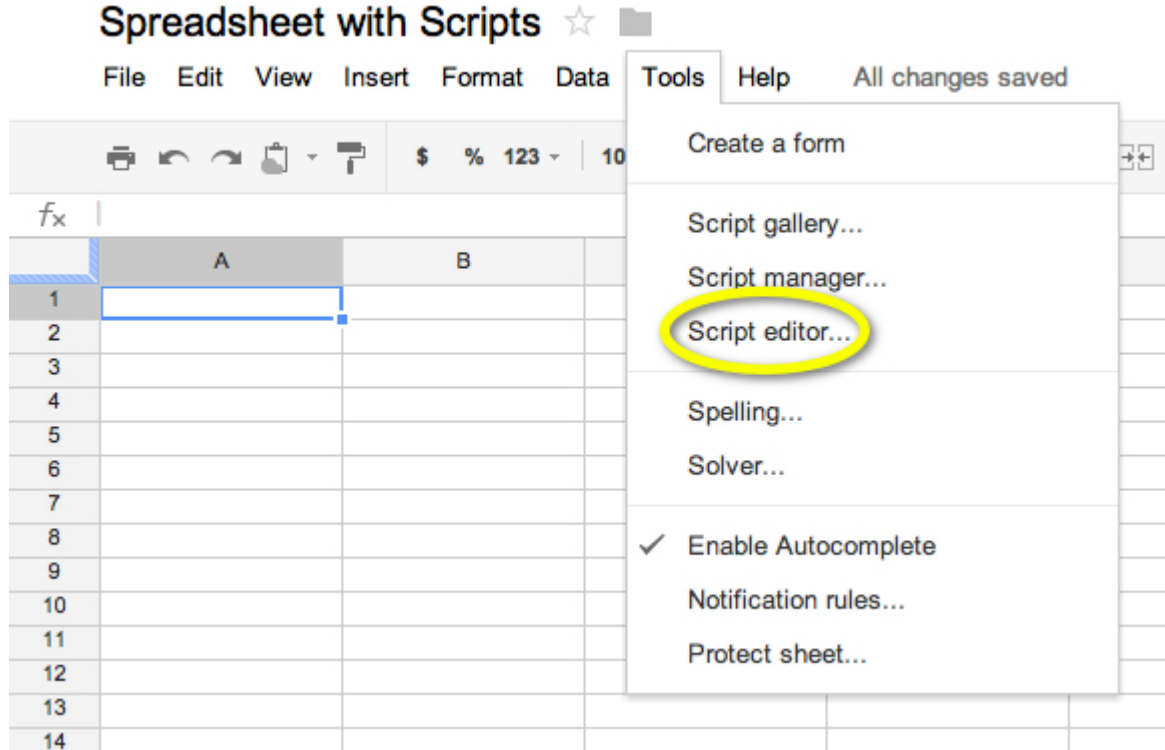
Spreadsheet with Scripts

File Edit View Insert Format Data Tools Help All changes saved

$ % 123 10

$f_x$

A B

1
2
3
4
5
6
7
8
9
10
11
12
13
14

Create a form

Script gallery...
Script manager...
Script editor...

Spelling...
Solver...

✓ Enable Autocomplete
Notification rules...
Protect sheet...